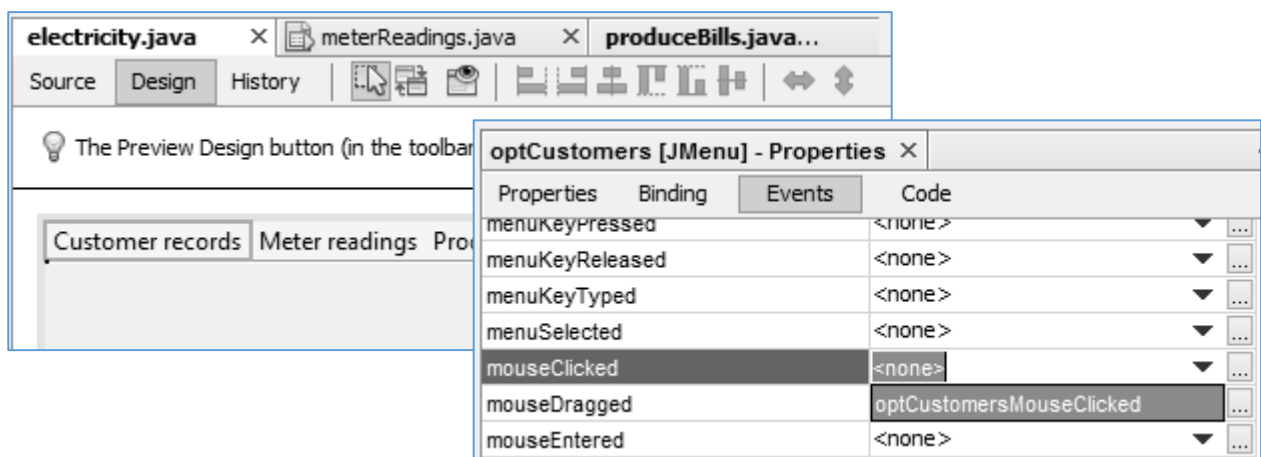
electricity.java × meterReadings.java × produceBills.java...

Source Design History

The Preview Design button (in the toolbar

Customer records Meter readings Pro

optCustomers [JMenu] - Properties ×

Properties Binding Events Code

| | |
|---|---|
| menuKeyPressed | <none> |
| menuKeyReleased | <none> |
| menuKeyTyped | <none> |
| menuSelected | <none> |
| mouseClicked | <none> |
| mouseDragged | optCustomersMouseClicked |
| mouseEntered | <none> |